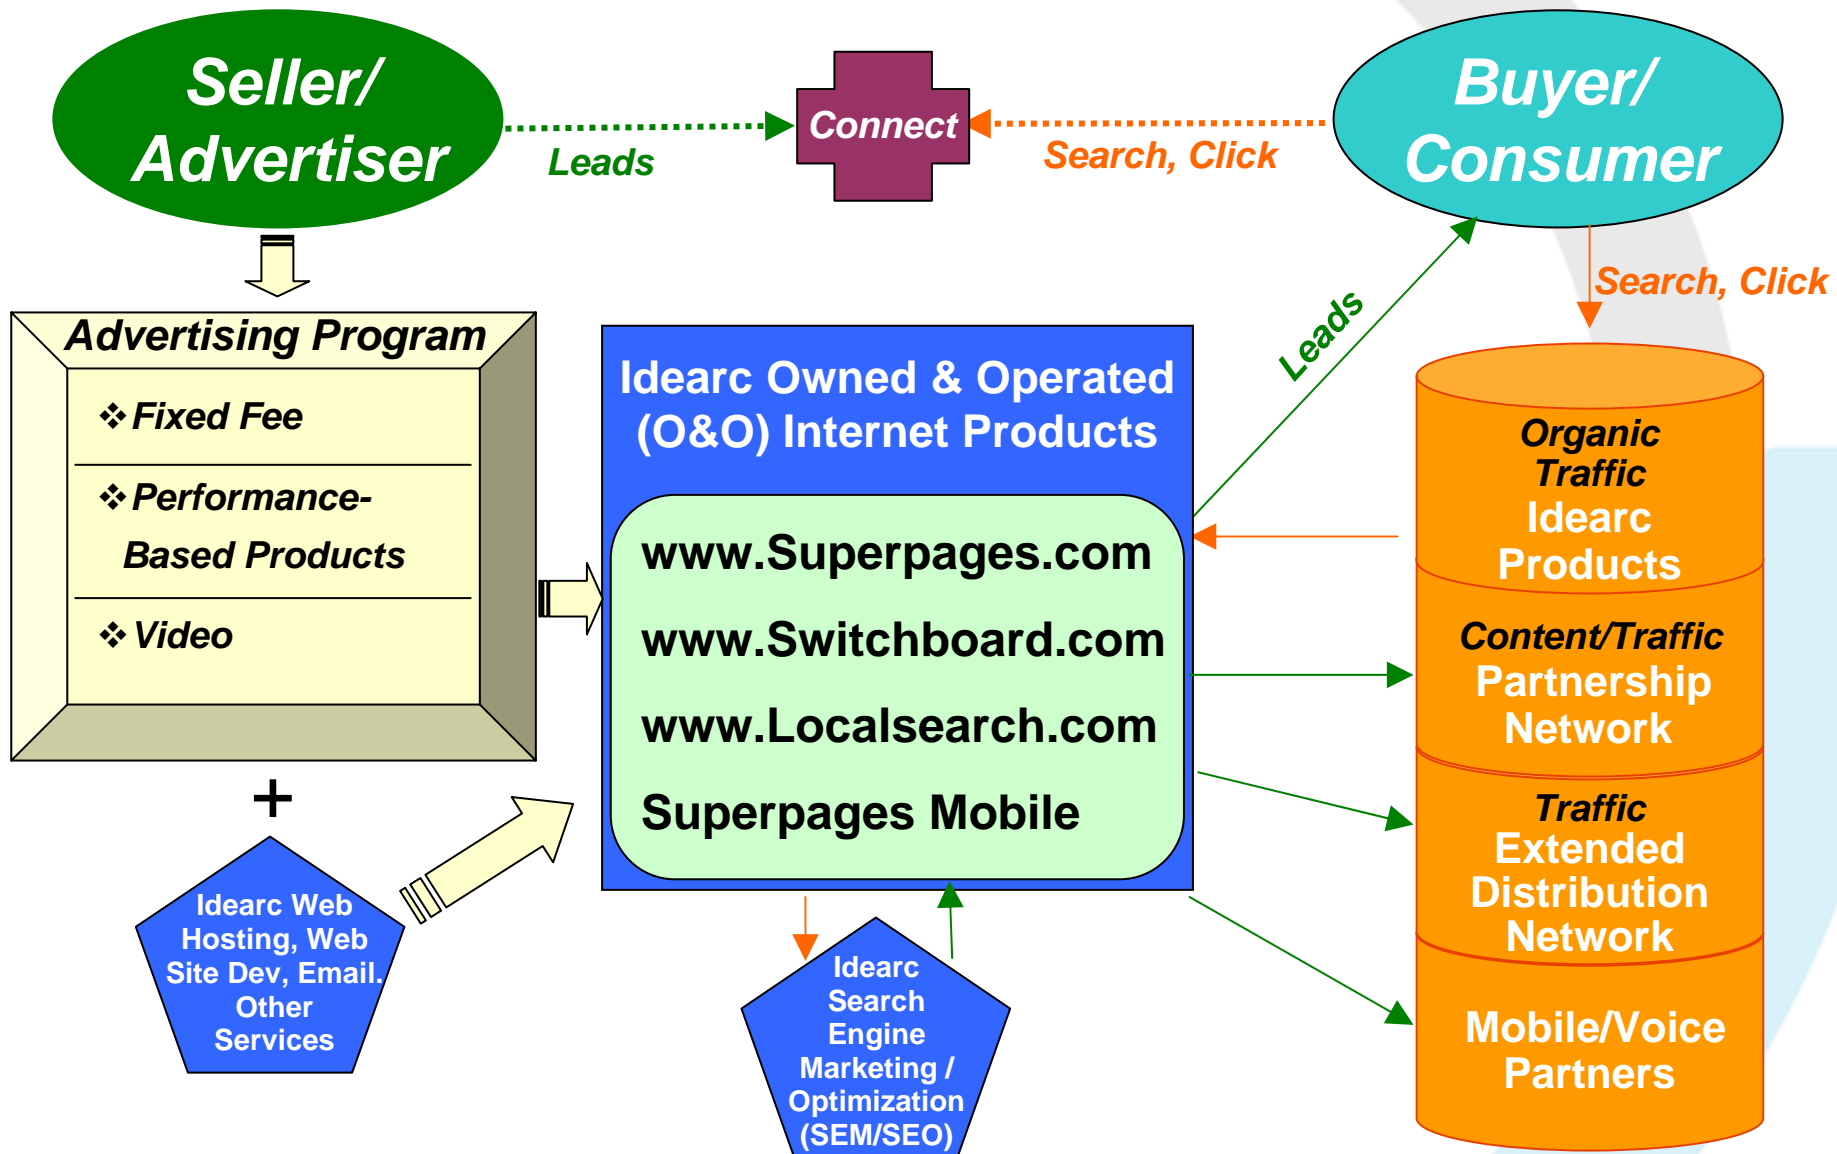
Seller/ Advertiser

Leads

Connect

Search, Click

Buyer/ Consumer

Advertising Program

❖ Fixed Fee

❖ Performance-Based Products

❖ Video

+

Idearc Web Hosting, Web Site Dev, Email, Other Services

Idearc Owned & Operated (O&O) Internet Products

www.Superpages.com

www.Switchboard.com

www.Localsearch.com

Superpages Mobile

Idearc Search Engine Marketing / Optimization (SEM/SEO)

Leads

Search, Click

Organic Traffic
Idearc Products

Content/Traffic
Partnership Network

Traffic
Extended Distribution Network

Mobile/Voice Partners